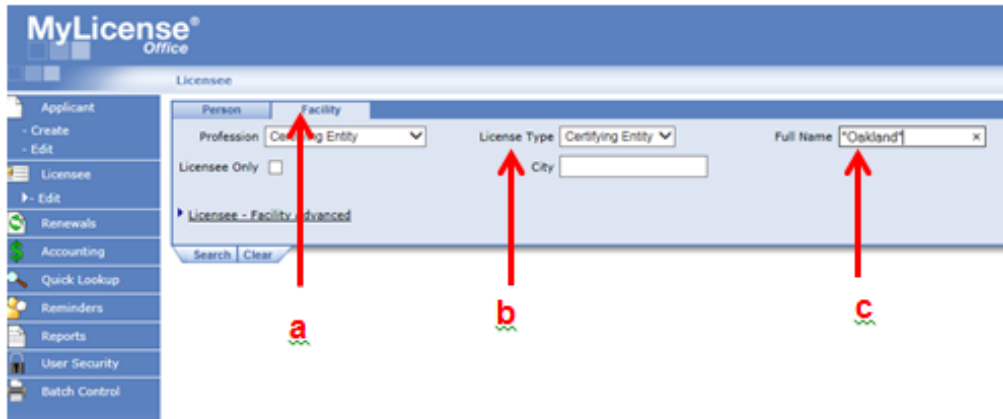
MyLicense® Office

Licensee

Applicant
- Create
- Edit
Licensee
- Edit
Renewals
Accounting
Quick Lookup
Reminders
Reports
User Security
Batch Control

Person
Facility

Profession Ce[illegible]g Entity

License Type Certifying Entity

Full Name *Oakland*

Licensee Only

City

Licensee - Facility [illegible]dvanced

Search Clear

a

b

c